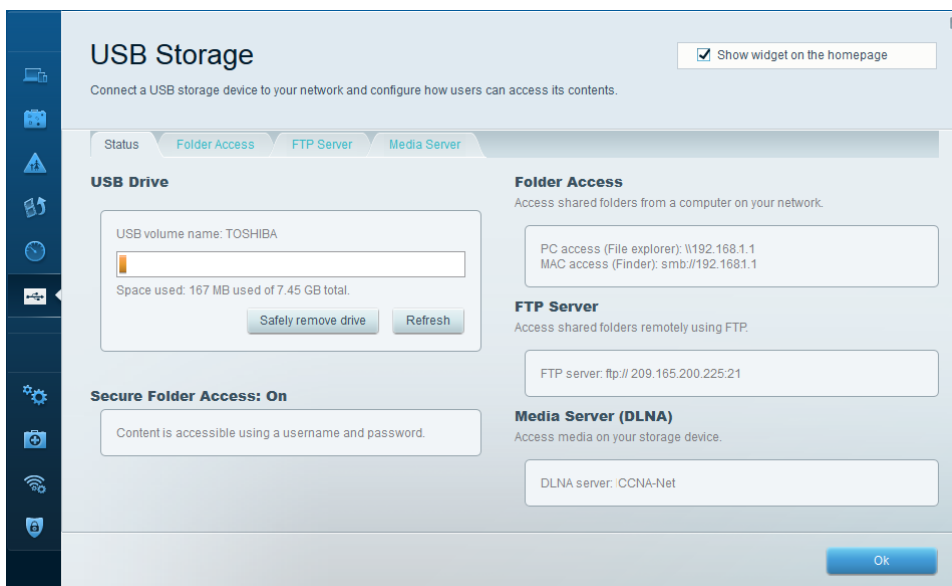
USB Storage

Show widget on the homepage

Connect a USB storage device to your network and configure how users can access its contents.

Status | Folder Access | FTP Server | Media Server

USB Drive

USB volume name: TOSHIBA

Space used: 167 MB used of 7.45 GB total.

Safely remove drive | Refresh

Secure Folder Access: On

Content is accessible using a username and password.

Folder Access

Access shared folders from a computer on your network.

PC access (File explorer): \\192.168.1.1
MAC access (Finder): smb://192.168.1.1

FTP Server

Access shared folders remotely using FTP.

FTP server: ftp:// 209.165.200.225:21

Media Server (DLNA)

Access media on your storage device.

DLNA server: CCNA-Net

Ok